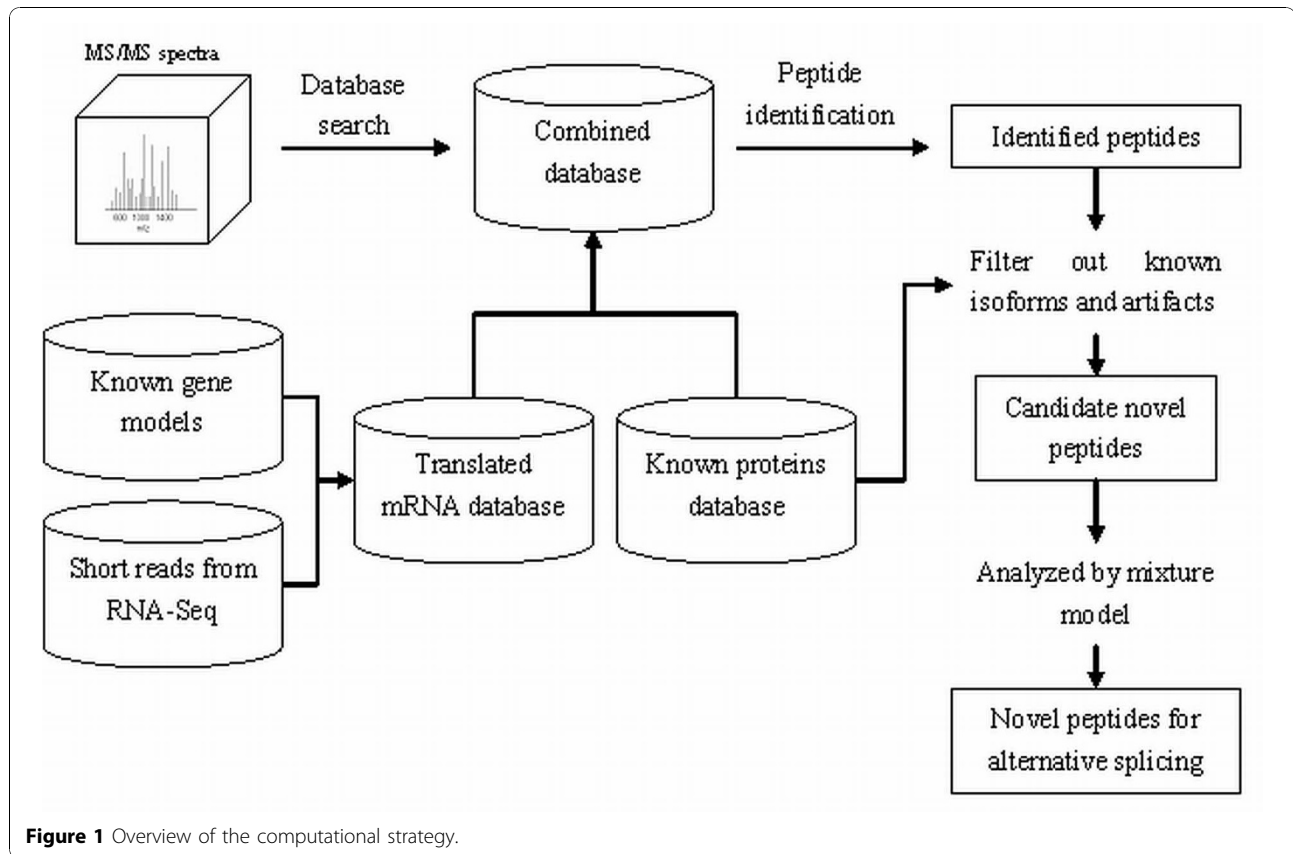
MS/MS spectra

600 1000 1400
m/z

Database search

Combined database

Peptide identification

Identified peptides

Filter out known isoforms and artifacts

Known gene models

Short reads from RNA-Seq

Translated mRNA database

Known proteins database

Candidate novel peptides

Analyzed by mixture model

Novel peptides for alternative splicing

**Figure 1** Overview of the computational strategy.